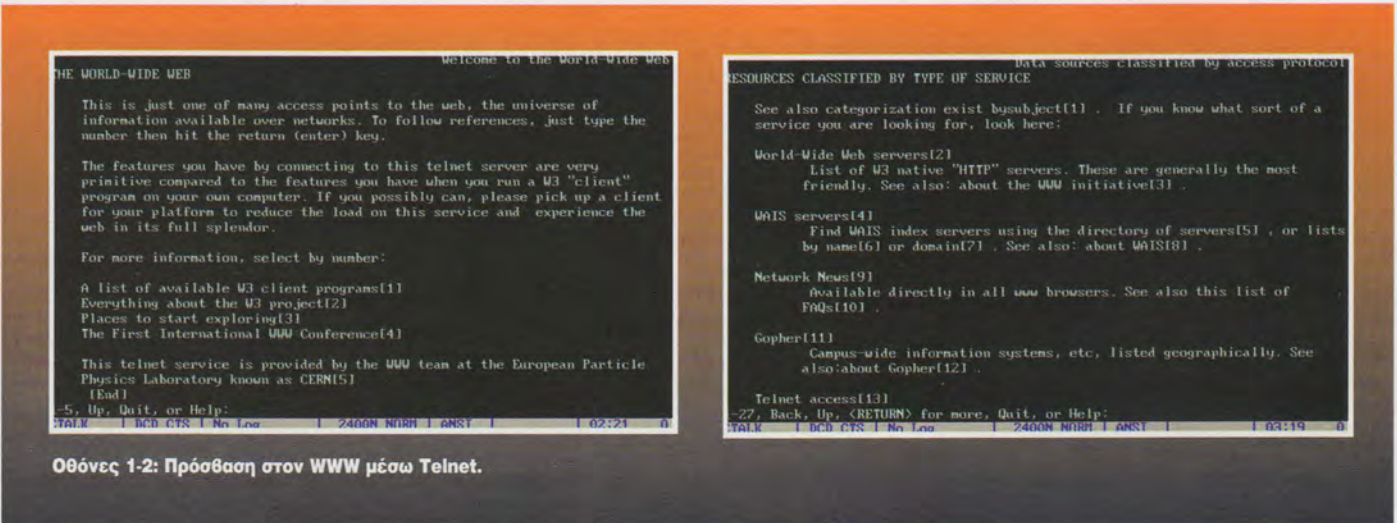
Welcome to the World-Wide Web
THE WORLD-WIDE WEB

This is just one of many access points to the web, the universe of information available over networks. To follow references, just type the number then hit the return (enter) key.

The features you have by connecting to this telnet server are very primitive compared to the features you have when you run a W3 "client" program on your own computer. If you possibly can, please pick up a client for your platform to reduce the load on this service and experience the web in its full splendor.

For more information, select by number:

A list of available W3 client programs[1]
Everything about the W3 project[2]
Places to start exploring[3]
The First International WWW Conference[4]

This telnet service is provided by the WWW team at the European Particle Physics Laboratory known as CERN[5]
[End]
-5, Up, Quit, or Help:
TALK | DCD CTS | No Log | 2400N NORM | ANSI | | 02:21 0

Data sources classified by access protocol
RESOURCES CLASSIFIED BY TYPE OF SERVICE

See also categorization exist bysubject[1] . If you know what sort of a service you are looking for, look here:

World-Wide Web servers[2]
List of W3 native "HTTP" servers. These are generally the most friendly. See also: about the WWW initiative[3] .

WAIS servers[4]
Find WAIS index servers using the directory of servers[5] , or lists by name[6] or domain[7] . See also: about WAIS[8] .

Network News[9]
Available directly in all www browsers. See also this list of FAQs[10] .

Gopher[11]
Campus-wide information systems, etc, listed geographically. See also:about Gopher[12] .

Telnet access[13]
-27, Back, Up, <RETURN> for more, Quit, or Help:
TALK | DCD CTS | No Log | 2400N NORM | ANSI | | 03:19 0

Οθόνες 1-2: Πρόσβαση στον WWW μέσω Telnet.